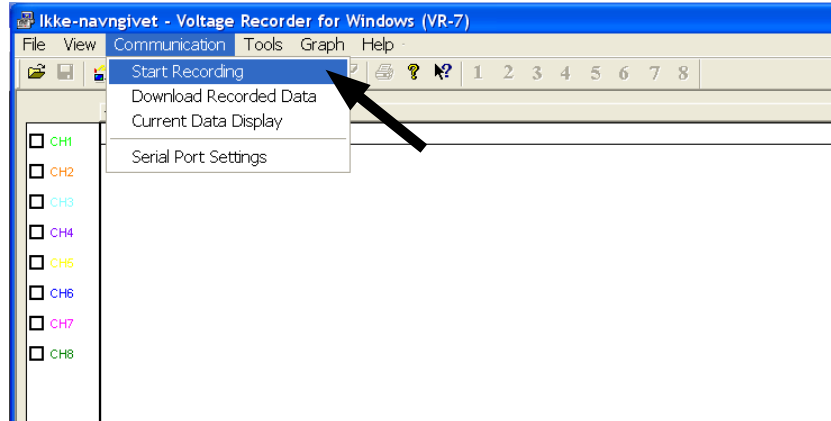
Ikke-navngivet - Voltage Recorder for Windows (VR-7)

File View Communication Tools Graph Help

Start Recording
Download Recorded Data
Current Data Display
Serial Port Settings

1 2 3 4 5 6 7 8

CH1
CH2
CH3
CH4
CH5
CH6
CH7
CH8